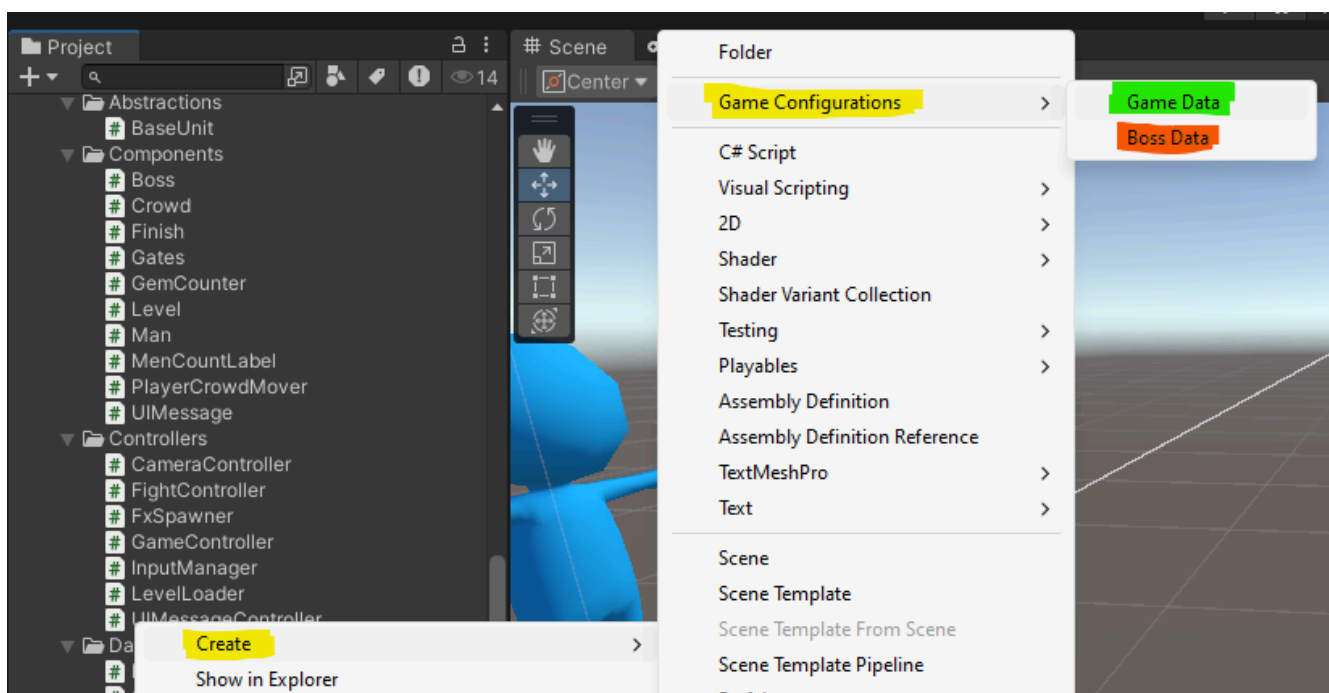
Project
14
Abstractions
BaseUnit
Components
Boss
Crowd
Finish
Gates
GemCounter
Level
Man
MenCountLabel
PlayerCrowdMover
UIMessage
Controllers
CameraController
FightController
FxSpawner
GameController
InputManager
LevelLoader
UIMessageController
Da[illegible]

Create
Show in Explorer

Scene
Center

Folder
Game Configurations
C# Script
Visual Scripting
2D
Shader
Shader Variant Collection
Testing
Playables
Assembly Definition
Assembly Definition Reference
TextMeshPro
Text
Scene
Scene Template
Scene Template From Scene
Scene Template Pipeline

Game Data
Boss Data